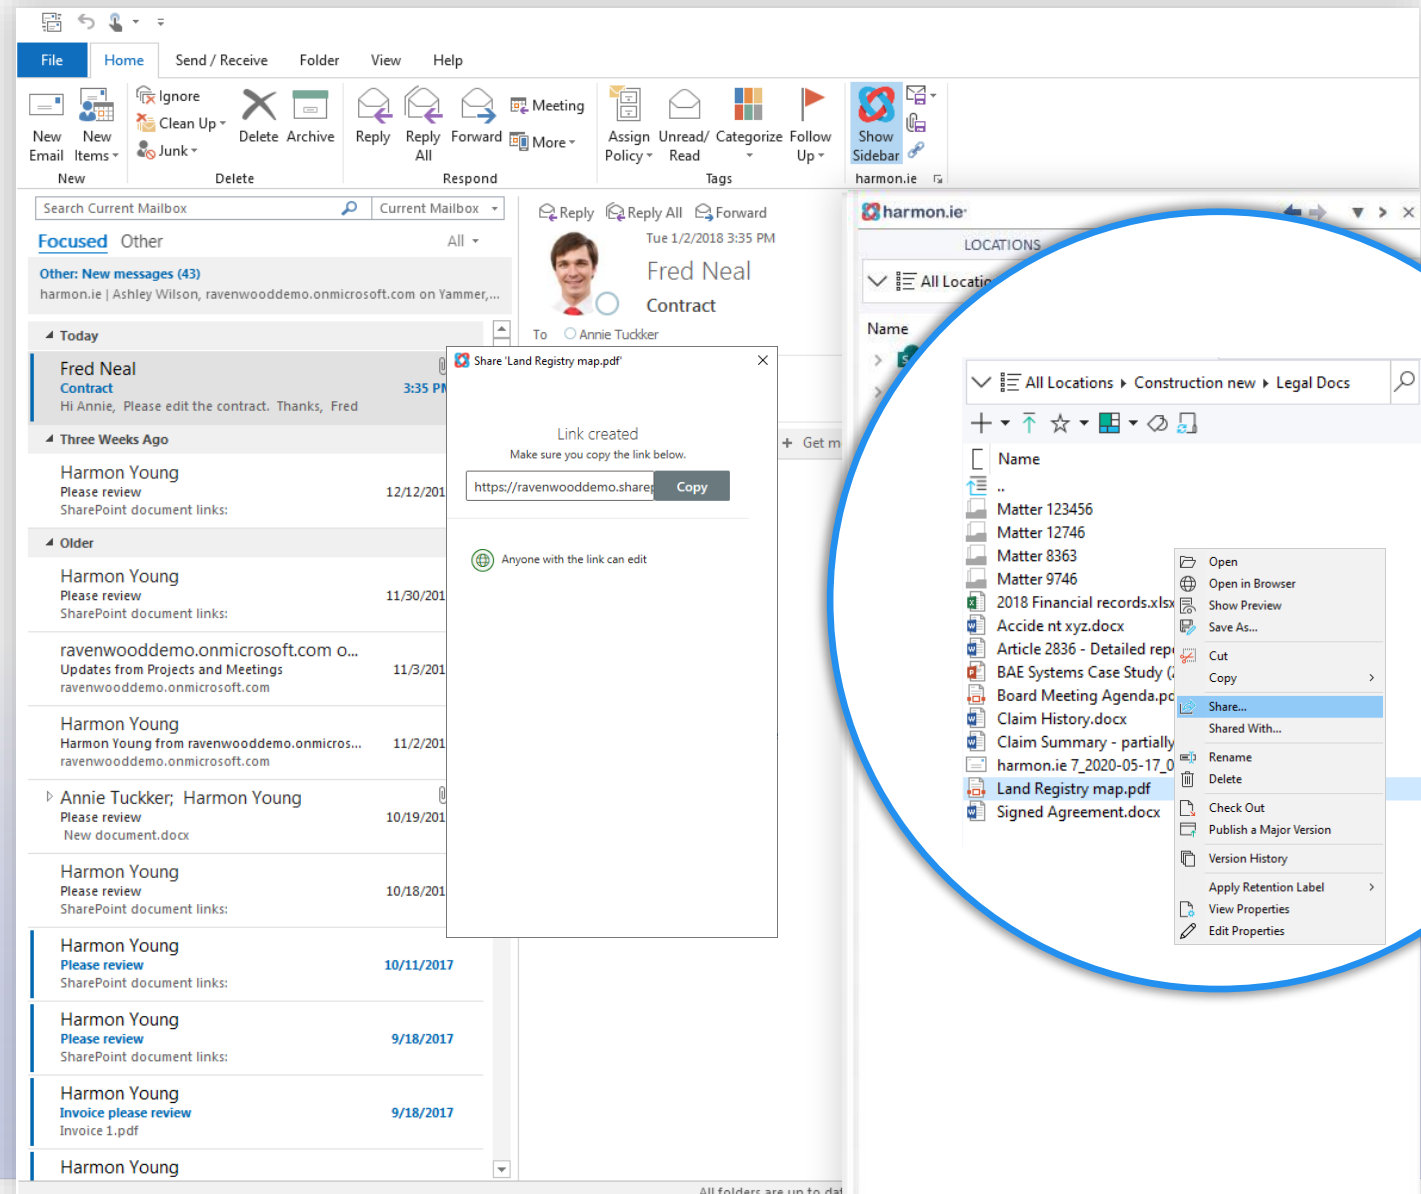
File Home Send / Receive Folder View Help

New Email New Items Ignore Clean Up Junk Delete Archive Reply Reply All Forward Meeting More Assign Policy Unread/ Read Categorize Follow Up Show Sidebar

New Delete Respond Tags harmon.ie

Search Current Mailbox Current Mailbox

Focused Other All

Other: New messages (43)
harmon.ie | Ashley Wilson, ravenwooddemo.onmicrosoft.com on Yammer,...

Today

Fred Neal
Contract 3:35 PM
Hi Annie, Please edit the contract. Thanks, Fred

Three Weeks Ago

Harmon Young
Please review 12/12/201
SharePoint document links:

Older

Harmon Young
Please review 11/30/201
SharePoint document links:

ravenwooddemo.onmicrosoft.com o...
Updates from Projects and Meetings 11/3/201
ravenwooddemo.onmicrosoft.com

Harmon Young
Harmon Young from ravenwooddemo.onmicros... 11/2/201
ravenwooddemo.onmicrosoft.com

Annie Tuckker; Harmon Young
Please review 10/19/201
New document.docx

Harmon Young
Please review 10/18/201
SharePoint document links:

Harmon Young
Please review 10/11/2017
SharePoint document links:

Harmon Young
Please review 9/18/2017
SharePoint document links:

Harmon Young
Invoice please review 9/18/2017
Invoice 1.pdf

Harmon Young

Reply Reply All Forward
Tue 1/2/2018 3:35 PM
Fred Neal
Contract
To Annie Tuckker

Share 'Land Registry map.pdf'
Link created
Make sure you copy the link below.
https://ravenwooddemo.sharep Copy
Anyone with the link can edit

+ Get m

All folders are up to dat

harmon.ie
LOCATIONS
All Locatio
Name

All Locations ▸ Construction new ▸ Legal Docs
Name
..
Matter 123456
Matter 12746
Matter 8363
Matter 9746
2018 Financial records.xlsx
Accide nt xyz.docx
Article 2836 - Detailed rep
BAE Systems Case Study (
Board Meeting Agenda.pd
Claim History.docx
Claim Summary - partially
harmon.ie 7_2020-05-17_0
Land Registry map.pdf
Signed Agreement.docx

Open
Open in Browser
Show Preview
Save As...
Cut
Copy
Share...
Shared With...
Rename
Delete
Check Out
Publish a Major Version
Version History
Apply Retention Label
View Properties
Edit Properties